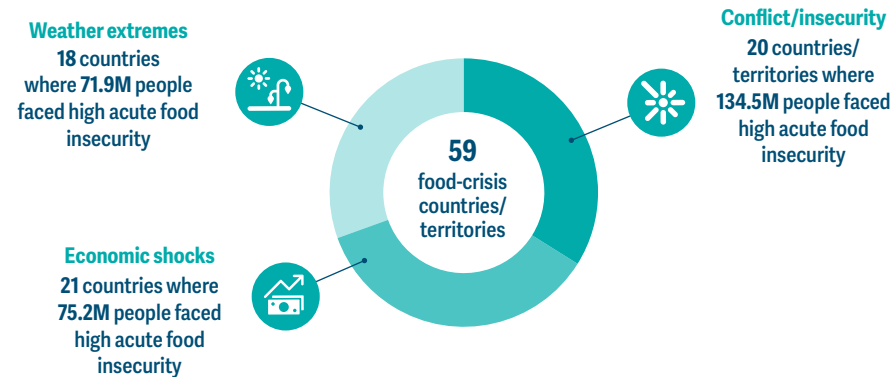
Weather extremes
18 countries where 71.9M people faced high acute food insecurity

Conflict/insecurity
20 countries/ territories where 134.5M people faced high acute food insecurity

59
food-crisis countries/ territories

Economic shocks
21 countries where 75.2M people faced high acute food insecurity